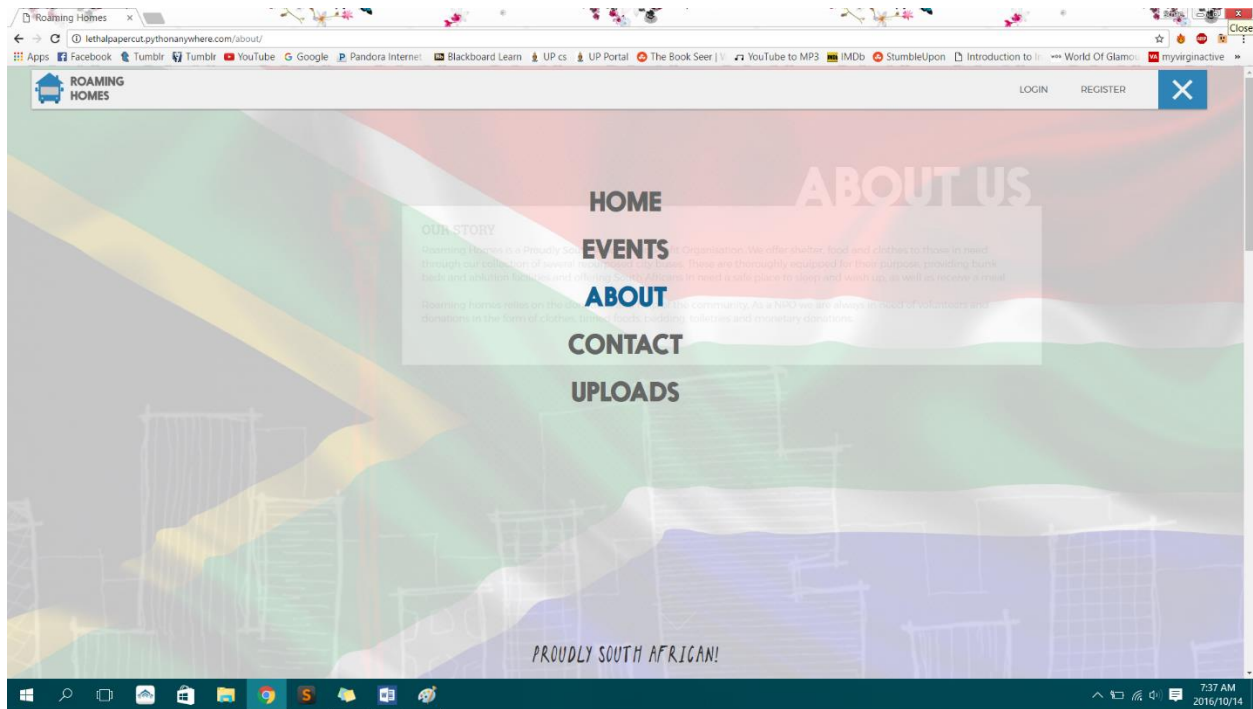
Roaming Homes ×

Close

lethalpapercut.pythonanywhere.com/about/

Apps Facebook Tumblr Tumblr YouTube Google Pandora Internet Blackboard Learn UP cs UP Portal The Book Seer | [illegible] YouTube to MP3 IMDb StumbleUpon Introduction to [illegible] World Of Glamo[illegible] myvirginactive »

ROAMING HOMES

LOGIN REGISTER

ABOUT US

OUR STORY

Roaming Homes is a Proudly So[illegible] Organization. We offer shelter, food and clothes to those in need through our collection of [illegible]. These are thoroughly equipped for their purpose, providing bunk beds and ablution facilities and offering South Africans in need a safe place to sleep and wash up, as well as receive a meal.

Roaming homes relies on the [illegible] the community. As a NPO we are always in need of volunteers and donations in the form of clothes, linen, foods, bedding, toiletries and monetary donations.

HOME

EVENTS

ABOUT

CONTACT

UPLOADS

PROUDLY SOUTH AFRICAN!

7:37 AM
2016/10/14